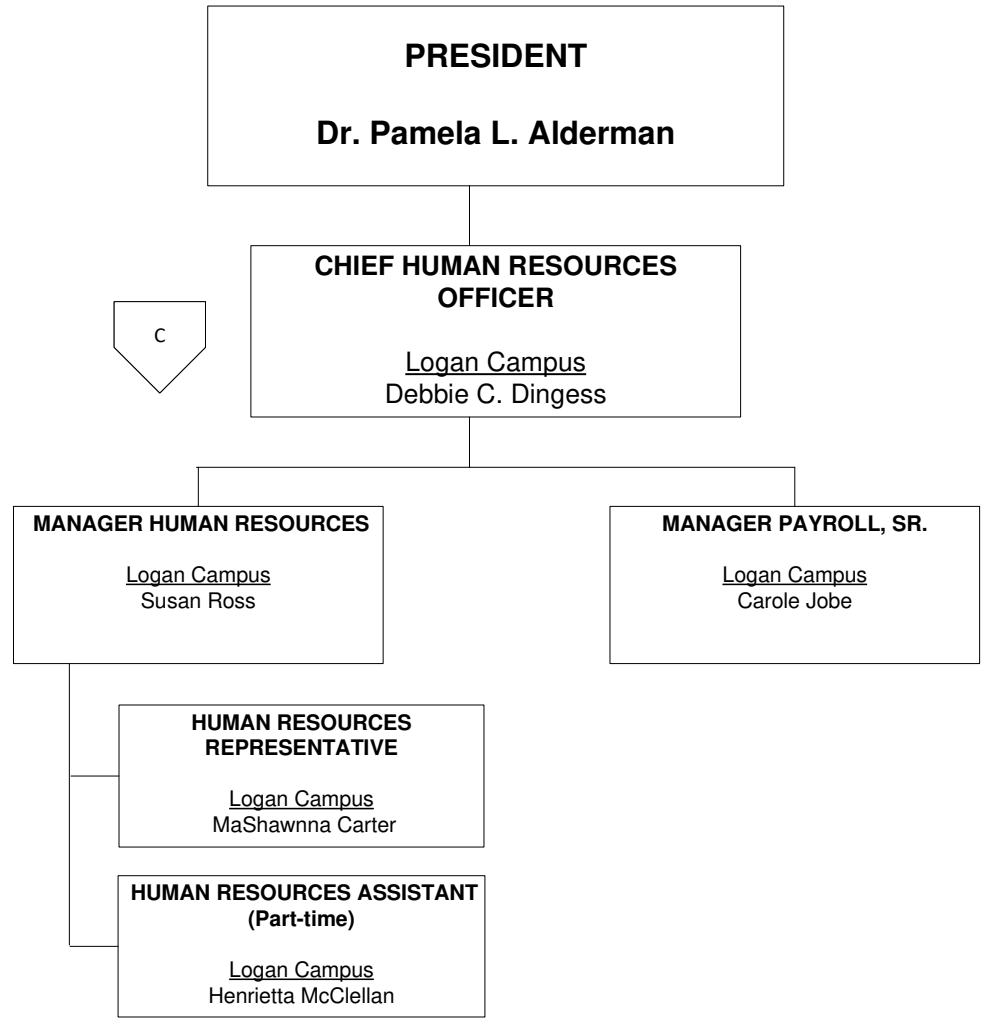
PRESIDENT

Dr. Pamela L. Alderman

C

CHIEF HUMAN RESOURCES OFFICER

Logan Campus
Debbie C. Dingess

MANAGER HUMAN RESOURCES

Logan Campus
Susan Ross

MANAGER PAYROLL, SR.

Logan Campus
Carole Jobe

HUMAN RESOURCES REPRESENTATIVE

Logan Campus
MaShawnna Carter

HUMAN RESOURCES ASSISTANT (Part-time)

Logan Campus
Henrietta McClellan